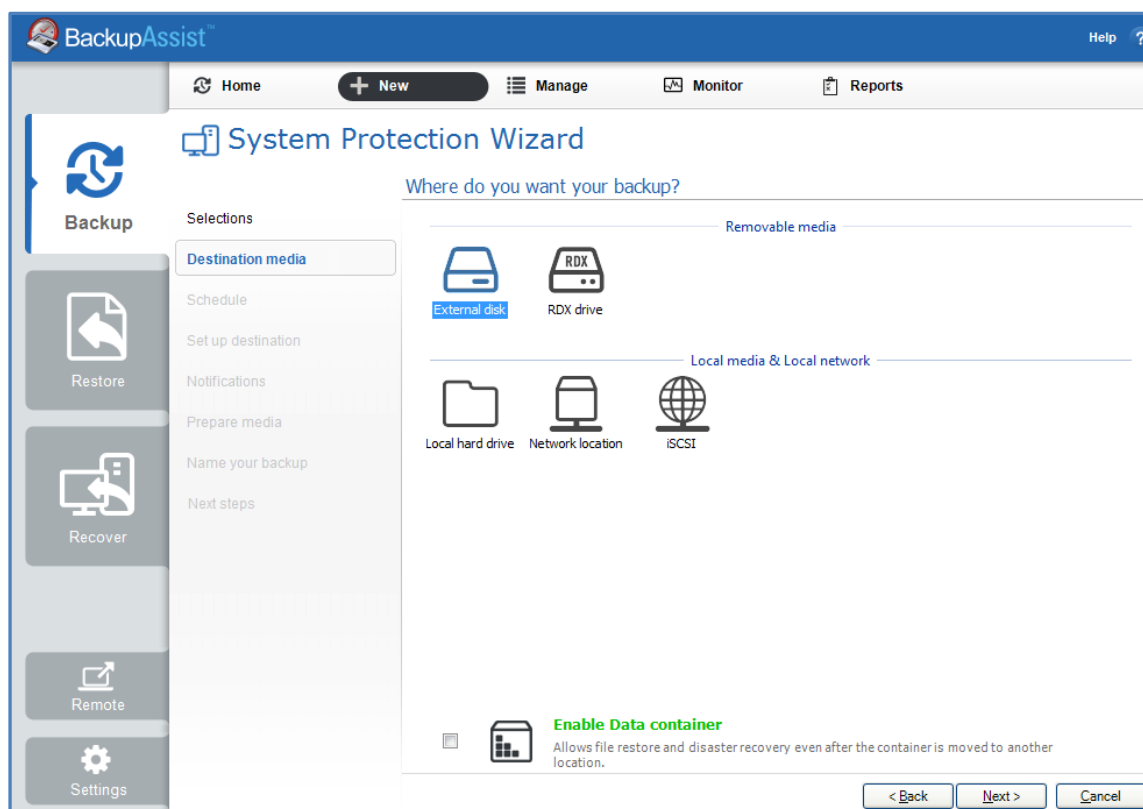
BackupAssist™

Help ?

Home
New
Manage
Monitor
Reports

Backup
Restore
Recover
Remote
Settings

System Protection Wizard

Where do you want your backup?

Selections
Destination media
Schedule
Set up destination
Notifications
Prepare media
Name your backup
Next steps

Removable media

External disk
RDX
RDX drive

Local media & Local network

Local hard drive
Network location
iSCSI

Enable Data container
Allows file restore and disaster recovery even after the container is moved to another location.

< Back
Next >
Cancel